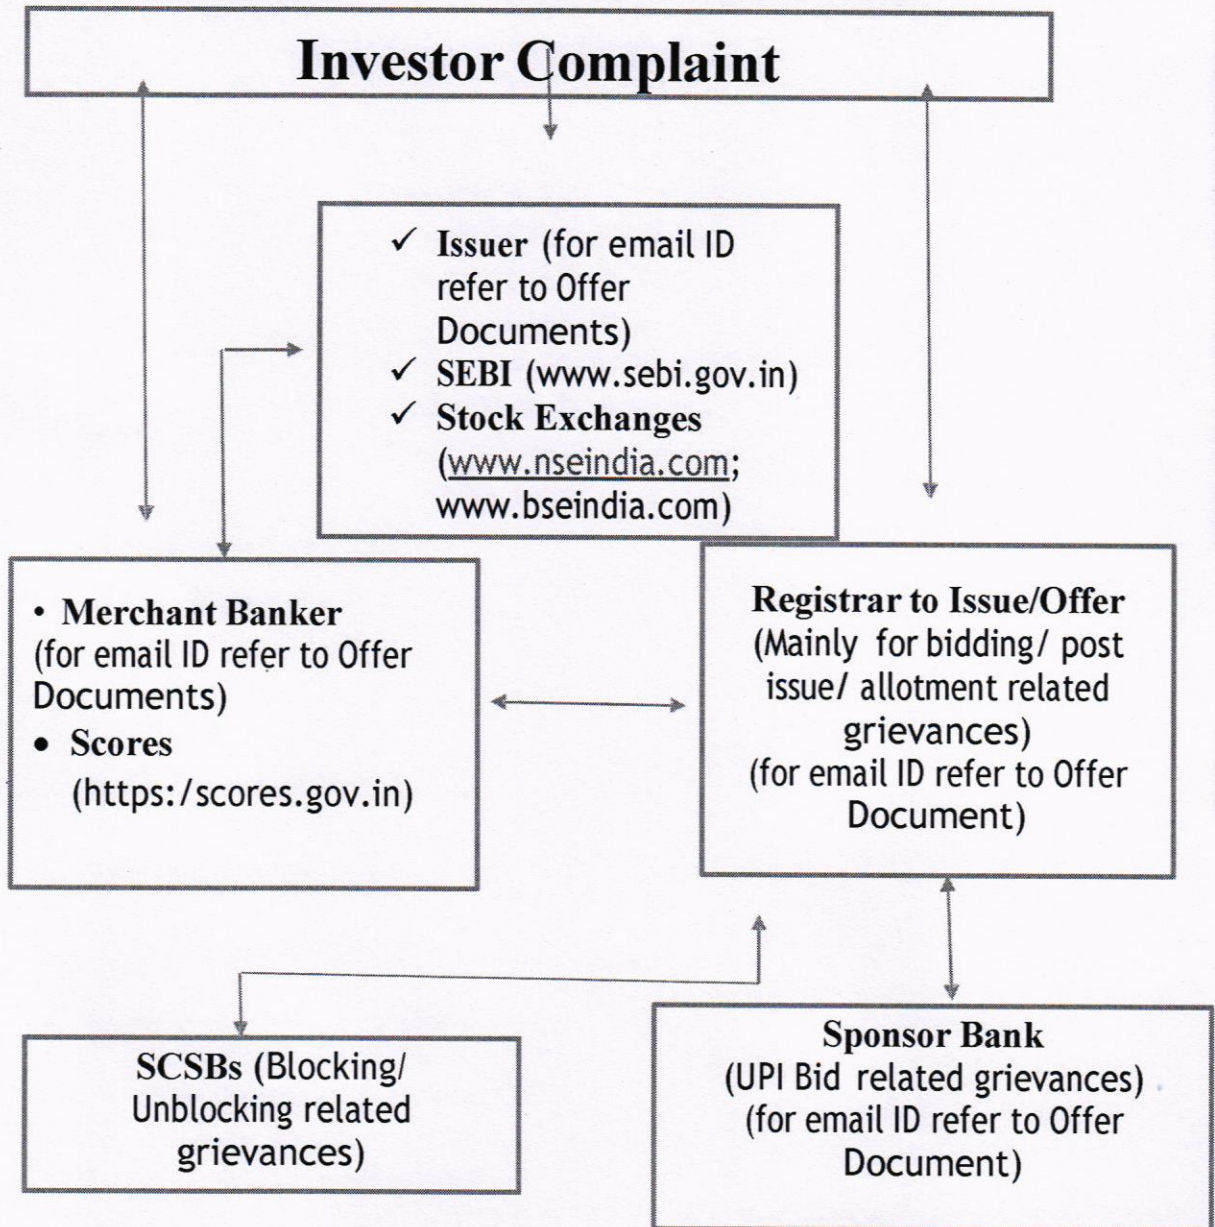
Investor Complaint

✓ **Issuer** (for email ID refer to Offer Documents)
✓ **SEBI** (www.sebi.gov.in)
✓ **Stock Exchanges** (www.nseindia.com; www.bseindia.com)

• **Merchant Banker** (for email ID refer to Offer Documents)
• **Scores** (https:/scores.gov.in)

**Registrar to Issue/Offer** (Mainly for bidding/ post issue/ allotment related grievances) (for email ID refer to Offer Document)

**SCSBs** (Blocking/ Unblocking related grievances)

**Sponsor Bank** (UPI Bid related grievances) (for email ID refer to Offer Document)